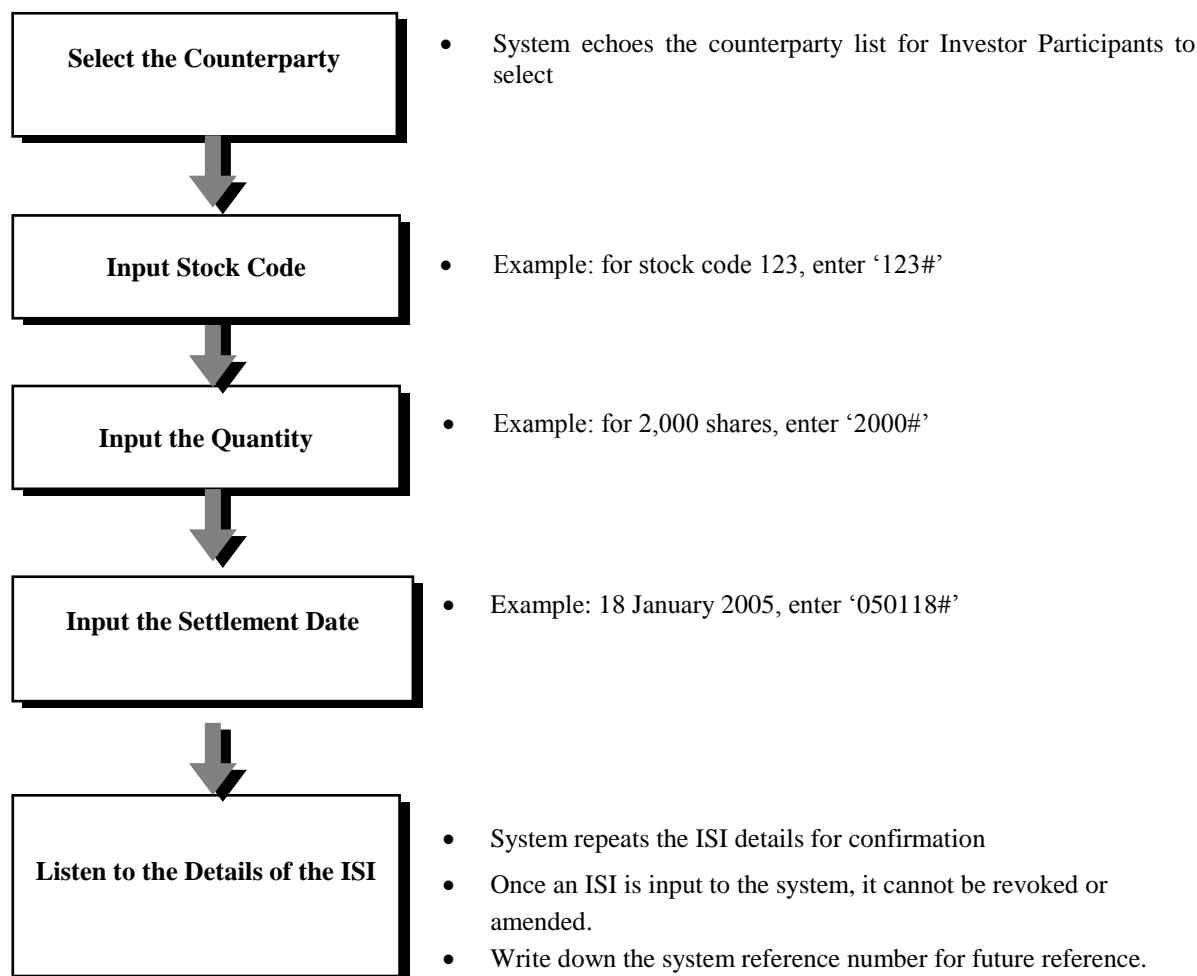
Select the Counterparty

- System echoes the counterparty list for Investor Participants to select

Input Stock Code

- Example: for stock code 123, enter '123#'

Input the Quantity

- Example: for 2,000 shares, enter '2000#'

Input the Settlement Date

- Example: 18 January 2005, enter '050118#'

Listen to the Details of the ISI

- System repeats the ISI details for confirmation
- Once an ISI is input to the system, it cannot be revoked or amended.
- Write down the system reference number for future reference.